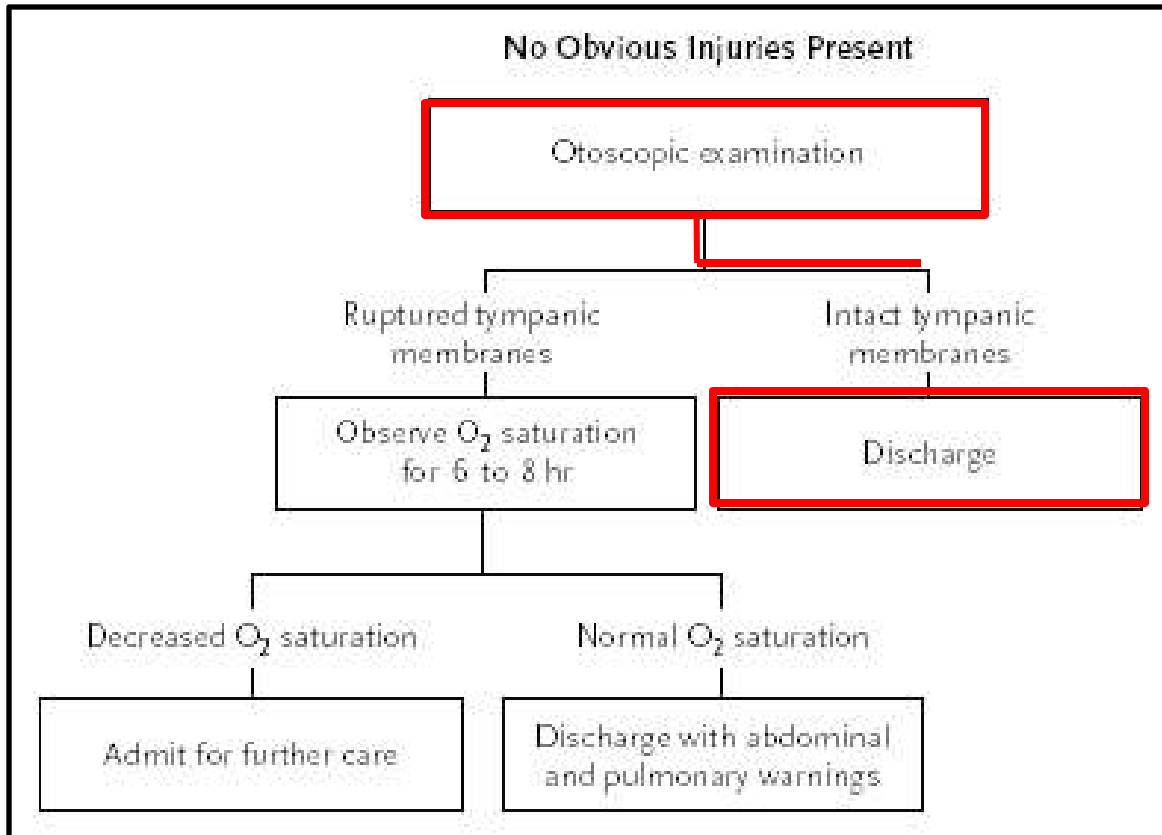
No Obvious Injuries Present

Otoscopic examination

Ruptured tympanic membranes

Intact tympanic membranes

Observe $O_2$ saturation for 6 to 8 hr

Discharge

Decreased $O_2$ saturation

Normal $O_2$ saturation

Admit for further care

Discharge with abdominal and pulmonary warnings